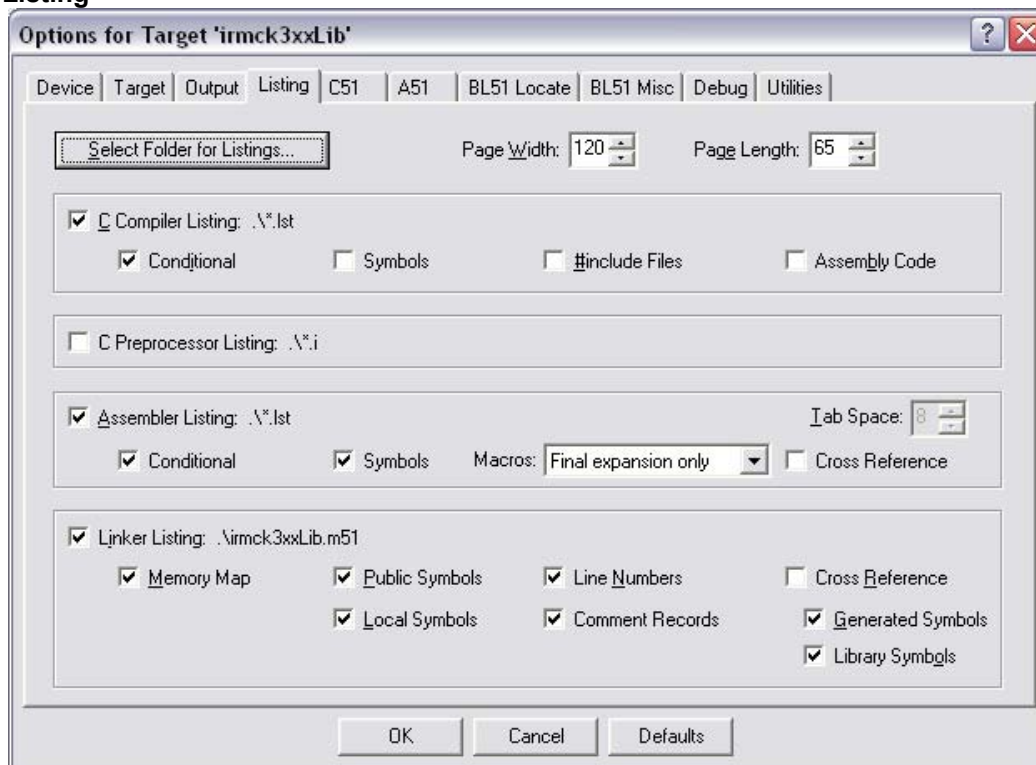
Listing

Options for Target 'irmck3xxLib'

Device | Target | Output | Listing | C51 | A51 | BL51 Locate | BL51 Misc | Debug | Utilities

Select Folder for Listings...

Page Width: 120

Page Length: 65

C Compiler Listing: .\*.lst

Conditional

Symbols

#include Files

Assembly Code

C Preprocessor Listing: .\*.i

Assembler Listing: .\*.lst

Tab Space: 8

Conditional

Symbols

Macros: Final expansion only

Cross Reference

Linker Listing: .\irmck3xxLib.m51

Memory Map

Public Symbols

Line Numbers

Cross Reference

Local Symbols

Comment Records

Generated Symbols

Library Symbols

OK

Cancel

Defaults